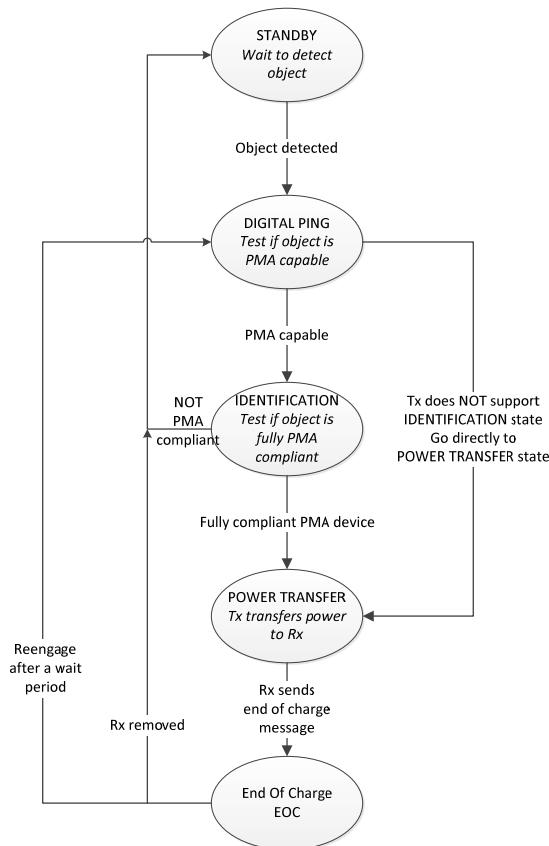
STANDBY
*Wait to detect object*

Object detected

DIGITAL PING
*Test if object is PMA capable*

PMA capable

NOT PMA compliant

IDENTIFICATION
*Test if object is fully PMA compliant*

Tx does NOT support IDENTIFICATION state Go directly to POWER TRANSFER state

Fully compliant PMA device

POWER TRANSFER
*Tx transfers power to Rx*

Reengage after a wait period

Rx sends end of charge message

Rx removed

End Of Charge
EOC